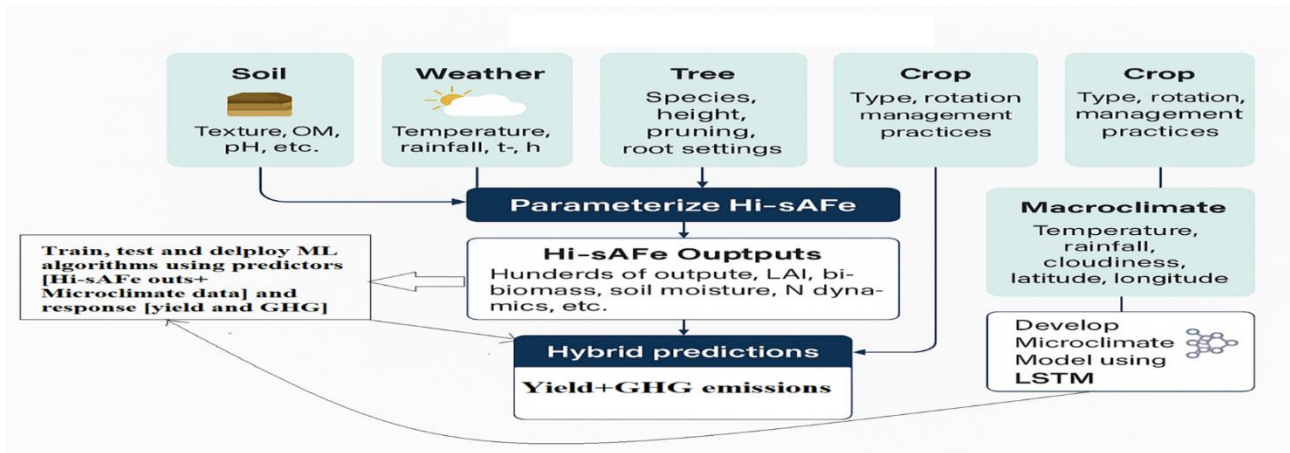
Soil
Texture, OM, pH, etc.

Weather
Temperature, rainfall, t-, h

Tree
Species, height, pruning, root settings

Crop
Type, rotation management practices

Crop
Type, rotation, management practices

Parameterize Hi-sAFe

Train, test and delploy ML algorithms using predictors [Hi-sAFe outs+ Microclimate data] and response [yield and GHG]

Hi-sAFe Ouptputs
Hunderds of outpute, LAI, bi-biomass, soil moisture, N dynamics, etc.

Macroclimate
Temperature, rainfall, cloudiness, latitude, longitude

Hybrid predictions
Yield+GHG emissions

Develop Microclimate Model using LSTM